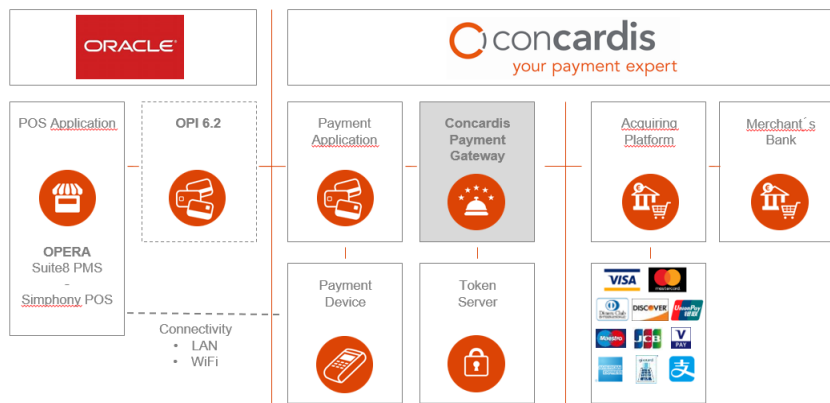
ORACLE

concardis
your payment expert

POS Application

OPERA
Suite8 PMS
-
Simphony POS

OPI 6.2

Connectivity
• LAN
• WiFi

Payment Application

Concardis Payment Gateway

Payment Device

Token Server

Acquiring Platform

Merchant´s Bank

VISA
mastercard
Diners Club International
DISCOVER
UnionPay
Maestro
JCB
V PAY